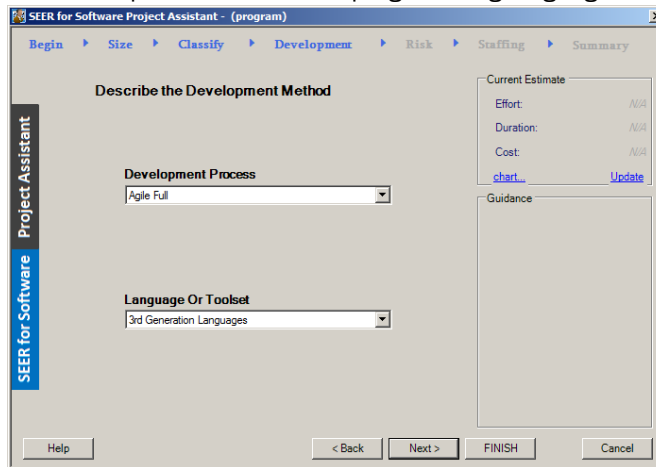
SEER for Software Project Assistant - (program)

Begin ▸ Size ▸ Classify ▸ Development ▸ Risk ▸ Staffing ▸ Summary

Project Assistant

SEER for Software

Describe the Development Method

Development Process

Agile Full

Language Or Toolset

3rd Generation Languages

Current Estimate

Effort: N/A

Duration: N/A

Cost: N/A

chart... Update

Guidance

Help

< Back

Next >

FINISH

Cancel